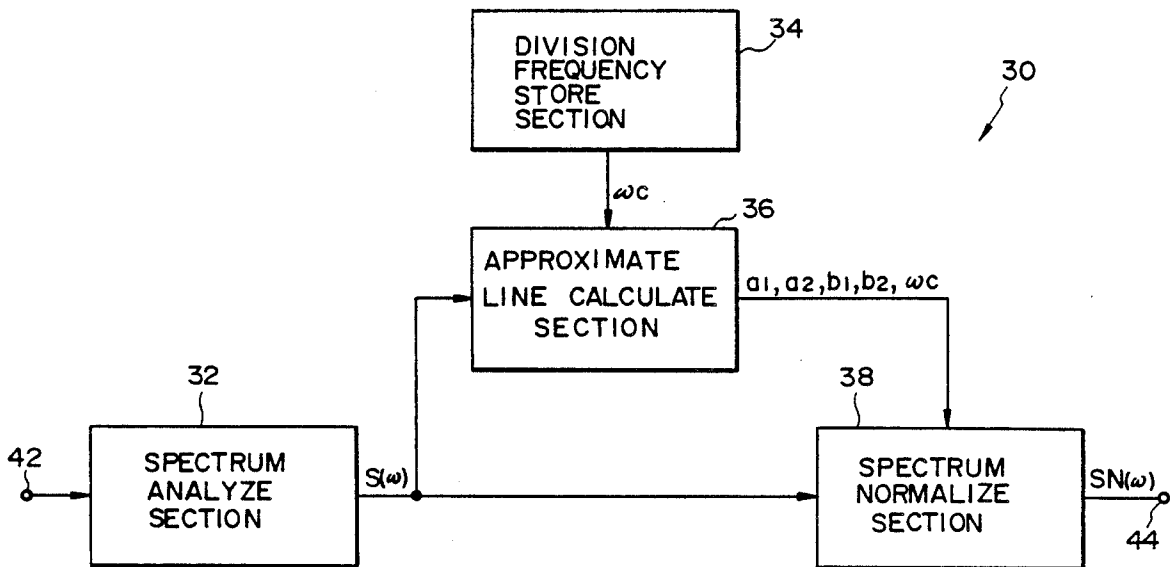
DIVISION FREQUENCY STORE SECTION

34

30

$\omega c$

36

APPROXIMATE LINE CALCULATE SECTION

$a_1, a_2, b_1, b_2, \omega c$

32

38

42

SPECTRUM ANALYZE SECTION

$S(\omega)$

SPECTRUM NORMALIZE SECTION

$SN(\omega)$

44